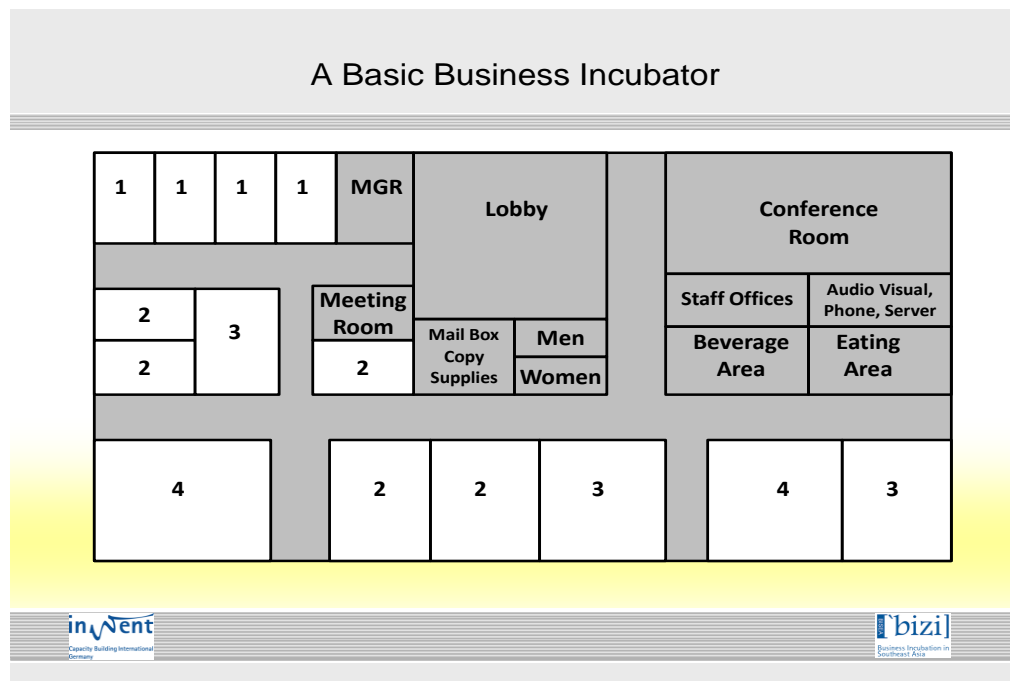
A Basic Business Incubator

1 1 1 1 MGR

Lobby

Conference Room

2

2

3

Meeting Room

2

Mail Box Copy Supplies

Men

Women

Staff Offices

Audio Visual, Phone, Server

Beverage Area

Eating Area

4

2 2 3

4 3

inWent
Capacity Building International Germany

bizi
Business Incubation in Southeast Asia